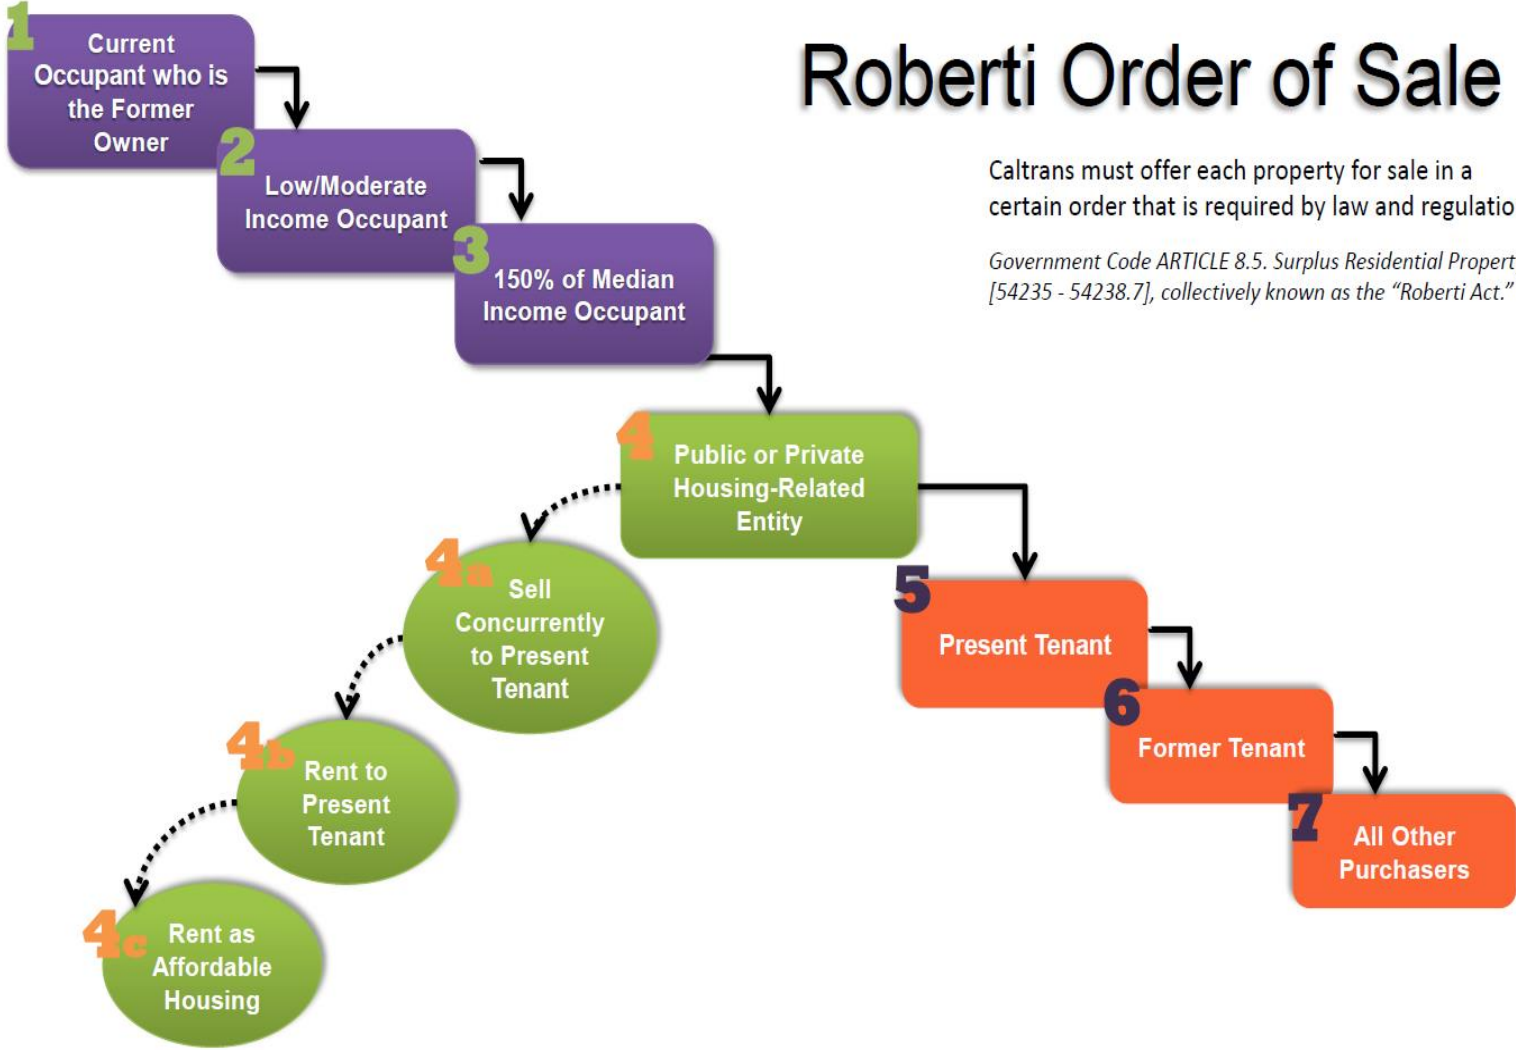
Roberti Order of Sale

Caltrans must offer each property for sale in a certain order that is required by law and regulatio

Government Code ARTICLE 8.5. Surplus Residential Propert [54235 - 54238.7], collectively known as the "Roberti Act."

1 Current Occupant who is the Former Owner

2 Low/Moderate Income Occupant

3 150% of Median Income Occupant

4 Public or Private Housing-Related Entity

4a Sell Concurrently to Present Tenant

4b Rent to Present Tenant

4c Rent as Affordable Housing

5 Present Tenant

6 Former Tenant

7 All Other Purchasers